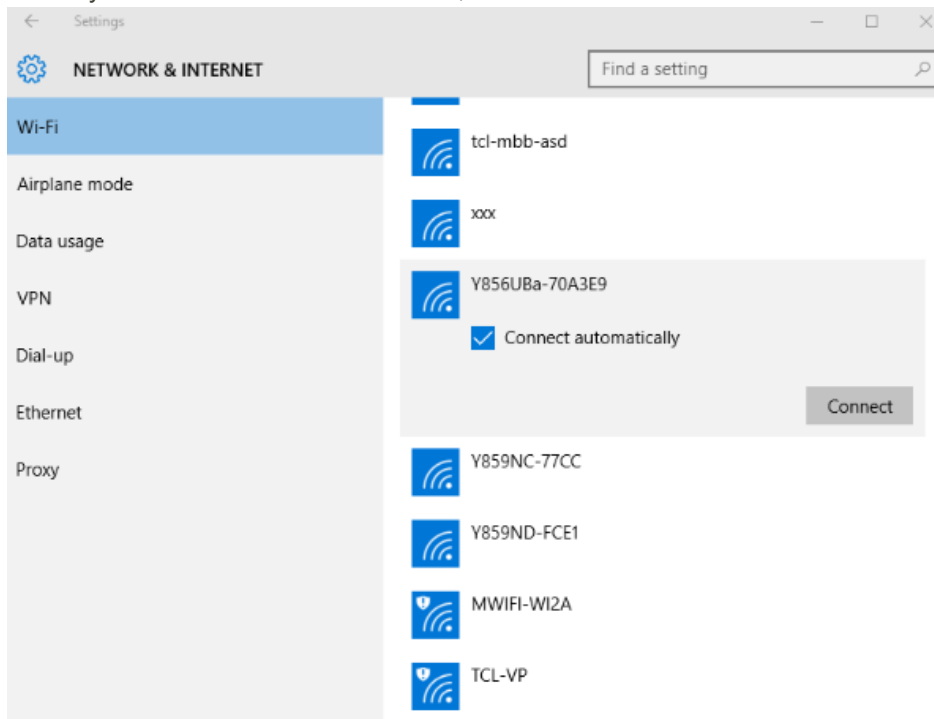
Settings

NETWORK & INTERNET

Find a setting

Wi-Fi

Airplane mode

Data usage

VPN

Dial-up

Ethernet

Proxy

tcl-mbb-asd

xxx

Y856UBa-70A3E9

Connect automatically

Connect

Y859NC-77CC

Y859ND-FCE1

MWIFI-WI2A

TCL-VP